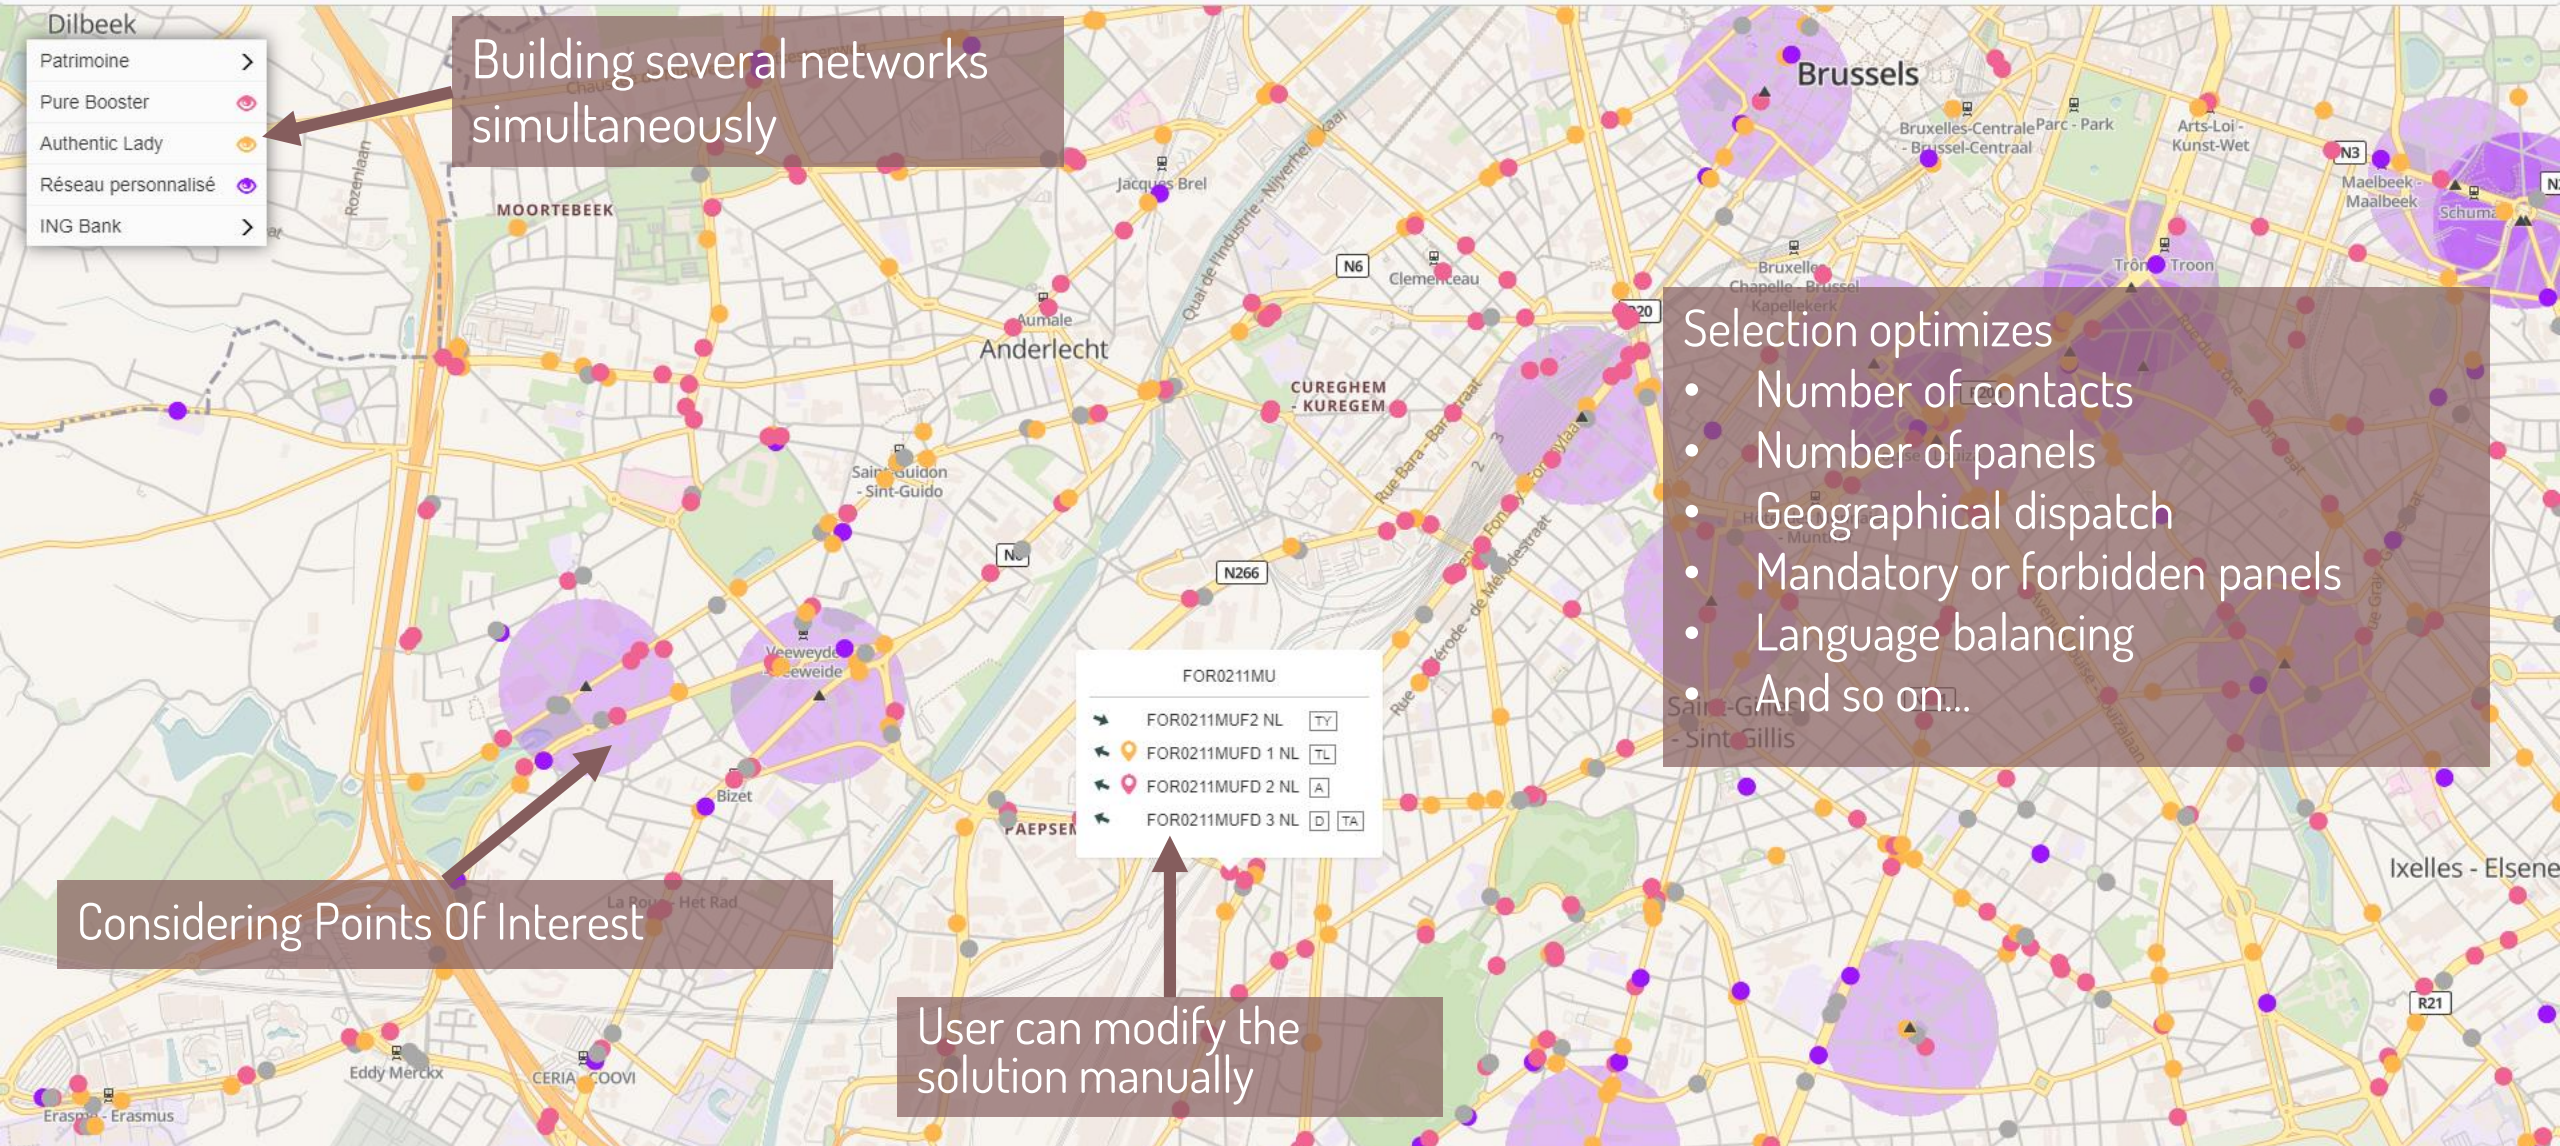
Dilbeek

Patrimoine
Pure Booster
Authentic Lady
Réseau personnalisé
ING Bank

Building several networks simultaneously

Brussels

Selection optimizes
• Number of contacts
• Number of panels
• Geographical dispatch
• Mandatory or forbidden panels
• Language balancing
• And so on...

Anderlecht
MOORTEBEEK
CUREGHEM - KUREGEM
Jacques Brel
Clemenceau
Aumale
Saint-Guidon - Sint-Guido
Veeweyde - Veeweide
Bizet
Bruxelles-Centrale - Brussel-Centraal
Parc - Park
Arts-Loi - Kunst-Wet
Maelbeek - Maalbeek
Trône - Troon
Saint-Gilles - Sint-Gillis
Ixelles - Elsene
Eddy Merckx
CERIA - COOVI
Erasmus - Erasmus
N6
N266
N3
R21

FOR0211MU
FOR0211MUF2 NL TY
FOR0211MUFD 1 NL TL
FOR0211MUFD 2 NL A
FOR0211MUFD 3 NL D TA

Considering Points Of Interest

User can modify the solution manually